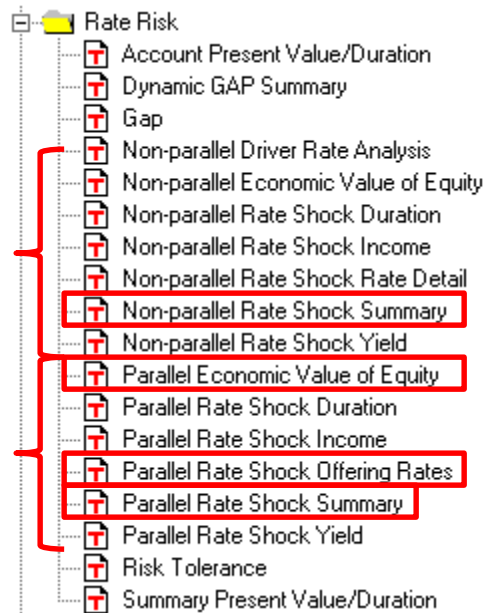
Rate Risk
Account Present Value/Duration
Dynamic GAP Summary
Gap
Non-parallel Driver Rate Analysis
Non-parallel Economic Value of Equity
Non-parallel Rate Shock Duration
Non-parallel Rate Shock Income
Non-parallel Rate Shock Rate Detail
Non-parallel Rate Shock Summary
Non-parallel Rate Shock Yield
Parallel Economic Value of Equity
Parallel Rate Shock Duration
Parallel Rate Shock Income
Parallel Rate Shock Offering Rates
Parallel Rate Shock Summary
Parallel Rate Shock Yield
Risk Tolerance
Summary Present Value/Duration